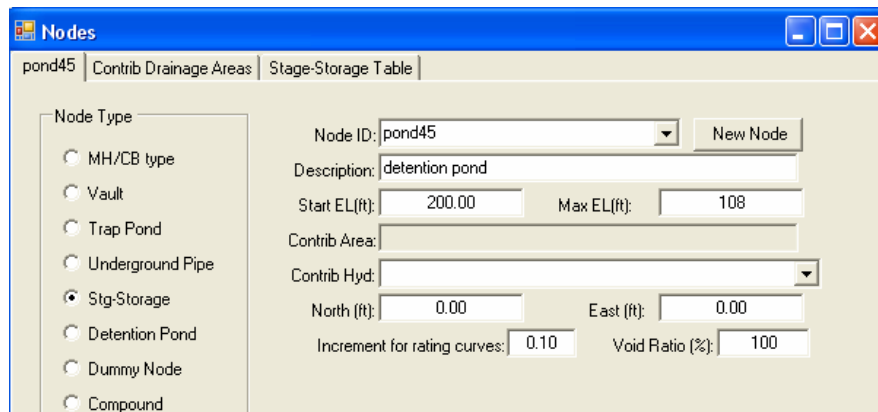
Nodes

pond45 | Contrib Drainage Areas | Stage-Storage Table

Node Type
MH/CB type
Vault
Trap Pond
Underground Pipe
Stg-Storage
Detention Pond
Dummy Node
Compound

Node ID: pond45
New Node
Description: detention pond
Start EL(ft): 200.00
Max EL(ft): 108
Contrib Area:
Contrib Hyd:
North (ft): 0.00
East (ft): 0.00
Increment for rating curves: 0.10
Void Ratio (%): 100